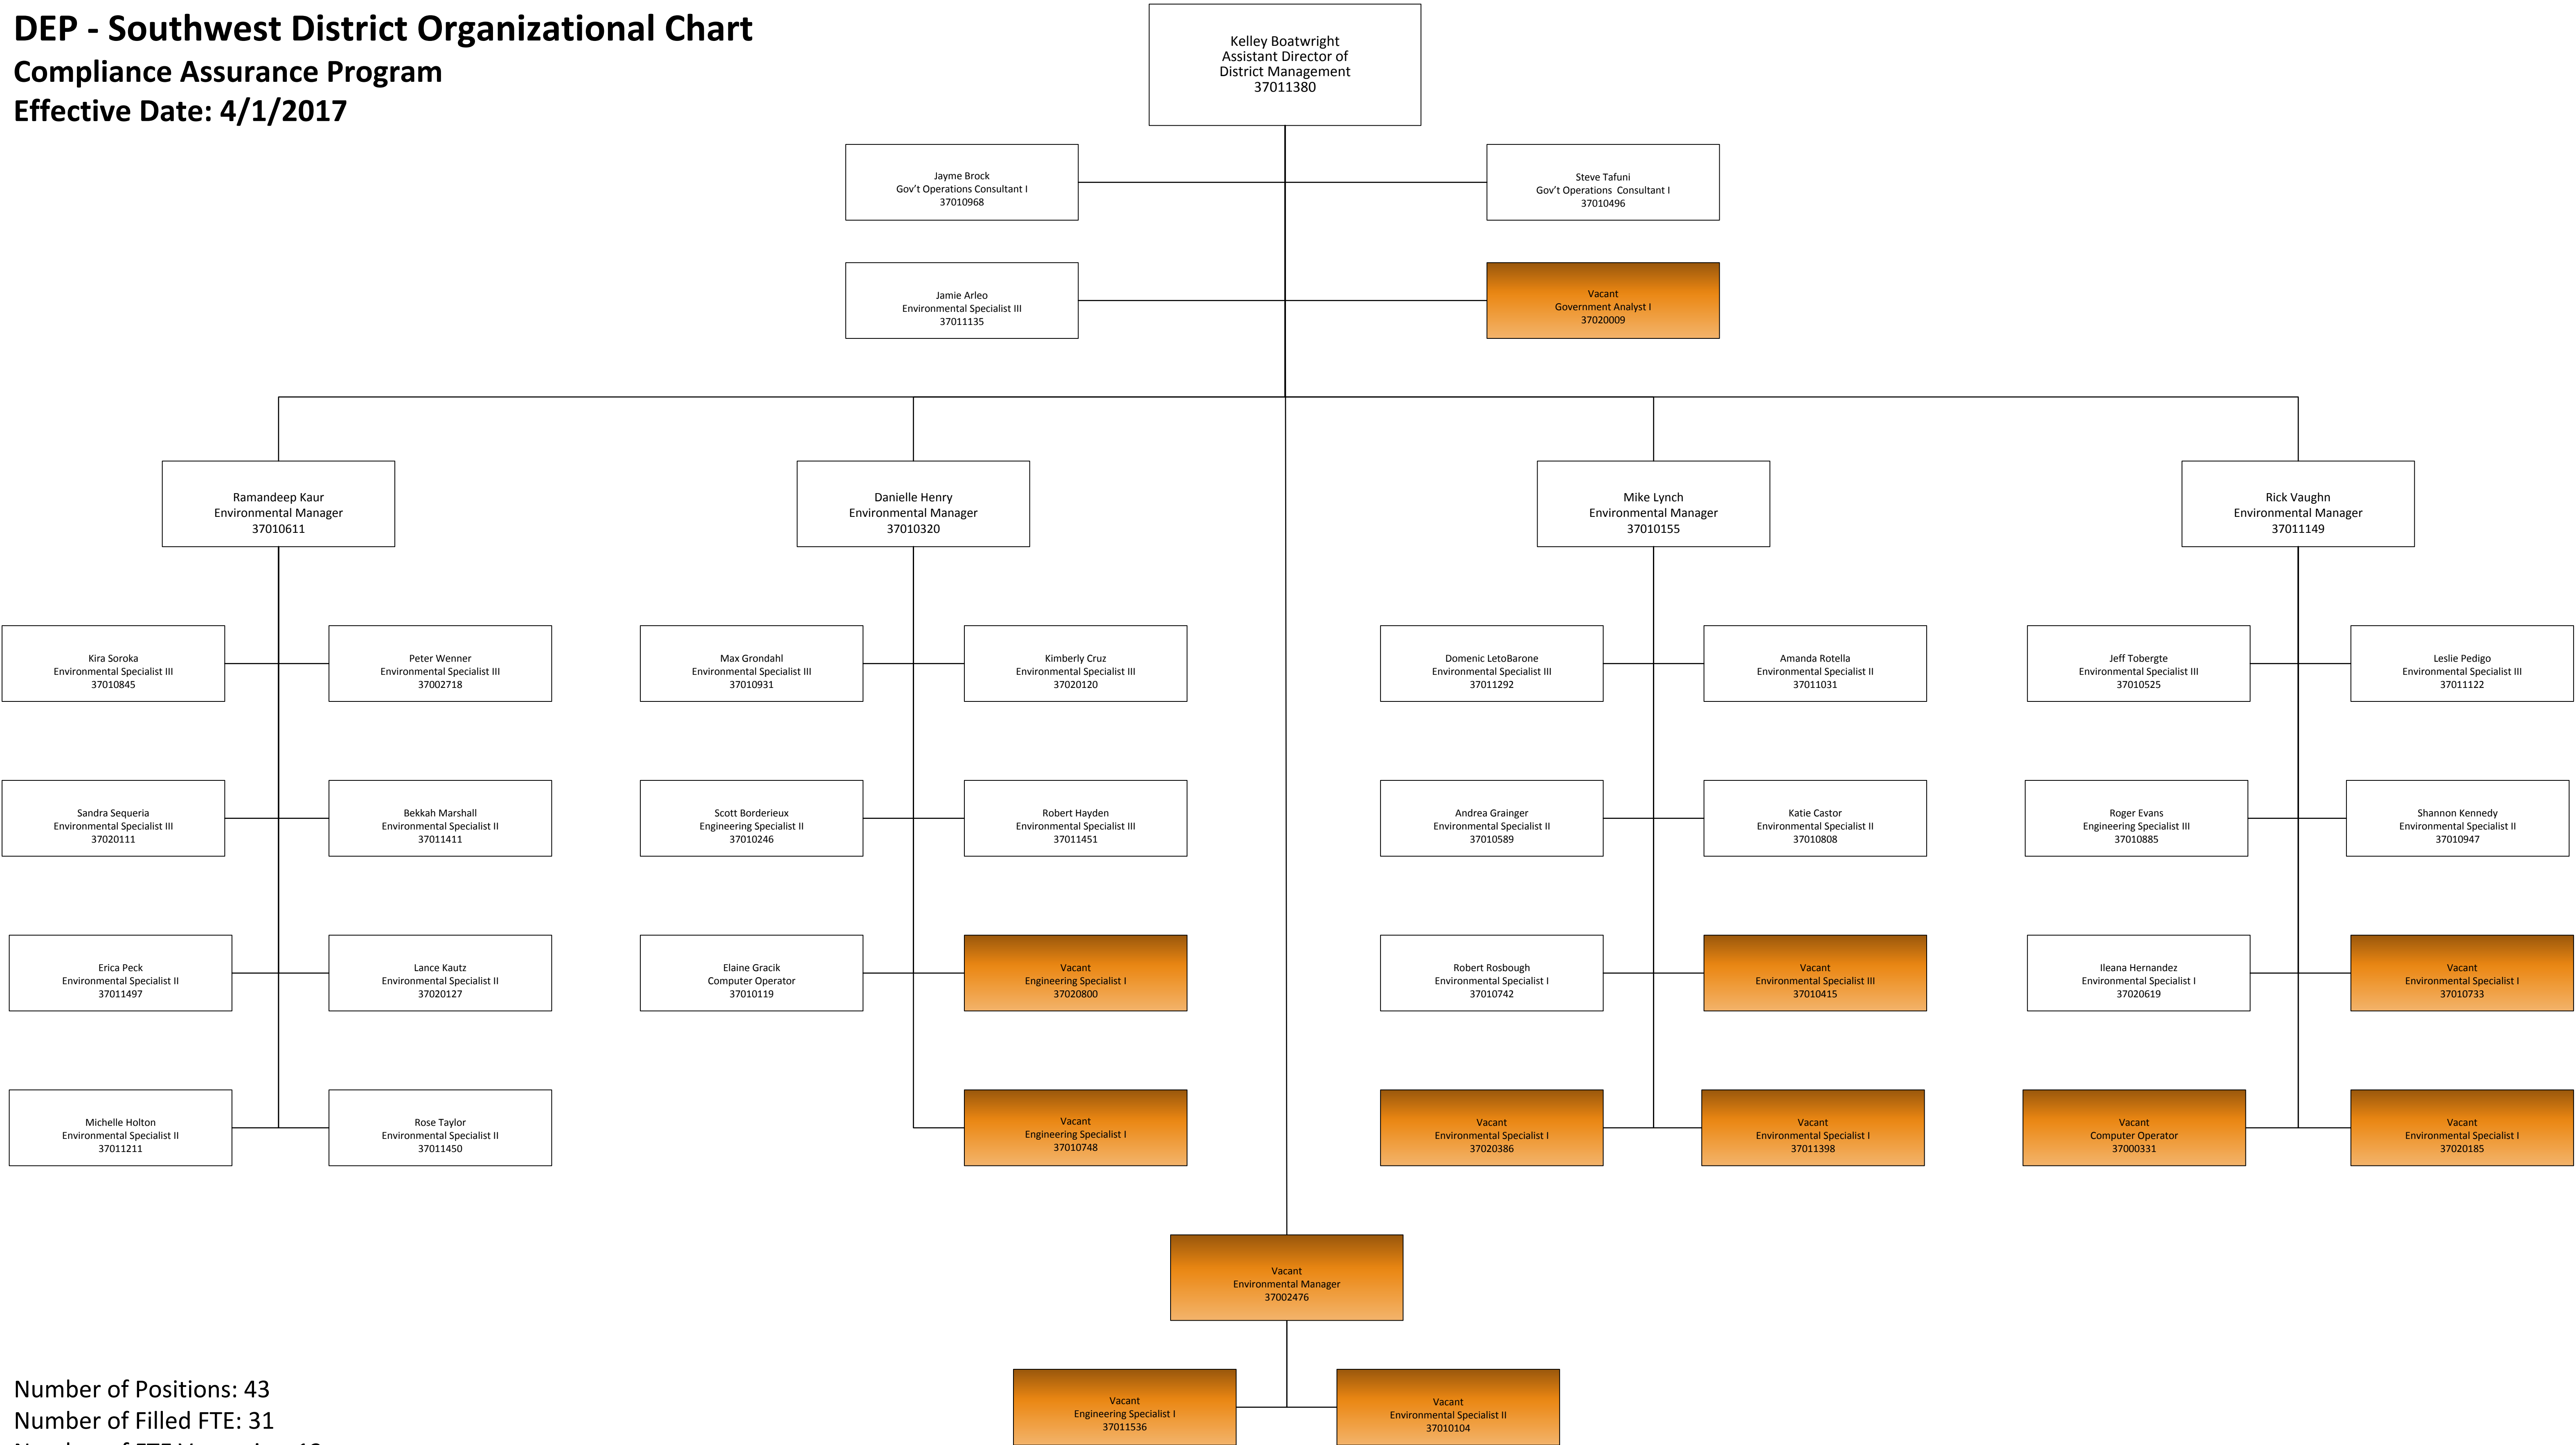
DEP - Southwest District Organizational Chart
Compliance Assurance Program
Effective Date: 4/1/2017

Kelley Boatwright
Assistant Director of District Management
37011380

Jayme Brock
Gov't Operations Consultant I
37010968

Steve Tafuni
Gov't Operations Consultant I
37010496

Jamie Arleo
Environmental Specialist III
37011135

Vacant
Government Analyst I
37020009

Ramandeep Kaur
Environmental Manager
37010611

Danielle Henry
Environmental Manager
37010320

Mike Lynch
Environmental Manager
37010155

Rick Vaughn
Environmental Manager
37011149

Kira Soroka
Environmental Specialist III
37010845

Peter Wenner
Environmental Specialist III
37002718

Max Grondahl
Environmental Specialist III
37010931

Kimberly Cruz
Environmental Specialist III
37020120

Domenic LetoBarone
Environmental Specialist III
37011292

Amanda Rotella
Environmental Specialist II
37011031

Jeff Tobergte
Environmental Specialist III
37010525

Leslie Pedigo
Environmental Specialist III
37011122

Sandra Sequeria
Environmental Specialist III
37020111

Bekkah Marshall
Environmental Specialist II
37011411

Scott Borderieux
Engineering Specialist II
37010246

Robert Hayden
Environmental Specialist III
37011451

Andrea Grainger
Environmental Specialist II
37010589

Katie Castor
Environmental Specialist II
37010808

Roger Evans
Engineering Specialist III
37010885

Shannon Kennedy
Environmental Specialist II
37010947

Erica Peck
Environmental Specialist II
37011497

Lance Kautz
Environmental Specialist II
37020127

Elaine Gracik
Computer Operator
37010119

Vacant
Engineering Specialist I
37020800

Robert Rosbough
Environmental Specialist I
37010742

Vacant
Environmental Specialist III
37010415

Ileana Hernandez
Environmental Specialist I
37020619

Vacant
Environmental Specialist I
37010733

Michelle Holton
Environmental Specialist II
37011211

Rose Taylor
Environmental Specialist II
37011450

Vacant
Engineering Specialist I
37010748

Vacant
Environmental Specialist I
37020386

Vacant
Environmental Specialist I
37011398

Vacant
Computer Operator
37000331

Vacant
Environmental Specialist I
37020185

Vacant
Environmental Manager
37002476

Vacant
Engineering Specialist I
37011536

Vacant
Environmental Specialist II
37010104

Number of Positions: 43
Number of Filled FTE: 31
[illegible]